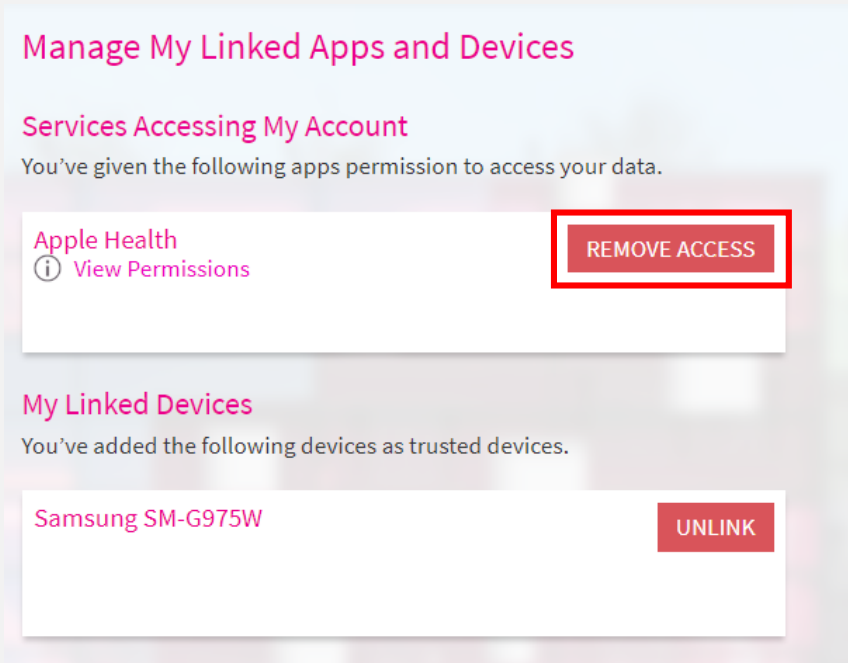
Manage My Linked Apps and Devices

Services Accessing My Account

You've given the following apps permission to access your data.

Apple Health
ⓘ View Permissions

REMOVE ACCESS

My Linked Devices

You've added the following devices as trusted devices.

Samsung SM-G975W

UNLINK